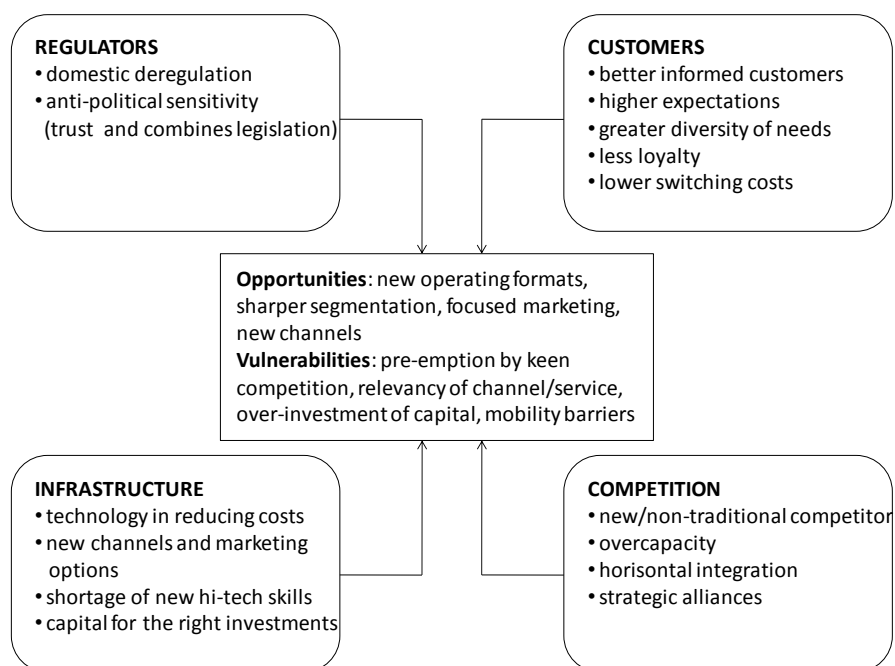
REGULATORS
• domestic deregulation
• anti-political sensitivity (trust and combines legislation)

CUSTOMERS
• better informed customers
• higher expectations
• greater diversity of needs
• less loyalty
• lower switching costs

**Opportunities**: new operating formats, sharper segmentation, focused marketing, new channels
**Vulnerabilities**: pre-emption by keen competition, relevancy of channel/service, over-investment of capital, mobility barriers

INFRASTRUCTURE
• technology in reducing costs
• new channels and marketing options
• shortage of new hi-tech skills
• capital for the right investments

COMPETITION
• new/non-traditional competitor
• overcapacity
• horisontal integration
• strategic alliances